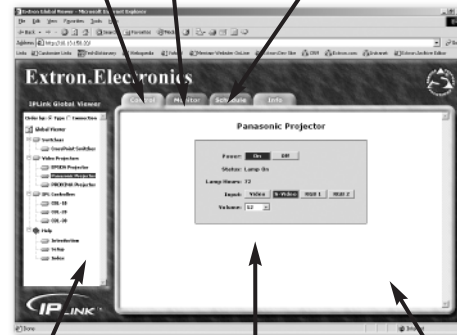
Extron Global Viewer - Microsoft Internet Explorer
File Edit View Favorites Tools Help
Back
Address http://10.13.150.30/
Links

Extron.Electronics

IPLink Global Viewer

Control Monitor Schedule Info

Global Viewer
Switchers
CrossPoint Switcher
Video Projectors
EPSON Projector
Panasonic Projector
PROXIMA Projector
IPL Controllers
IPL 1
IPL 2
IPL 3
Help
Introduction
Setup
Index

Panasonic Projector

Power: On Off
Status: Lamp On
Lamp Hours: 72
Input: Video S-Video RGB 1 RGB 2
Volume: 32

IP LINK

Done